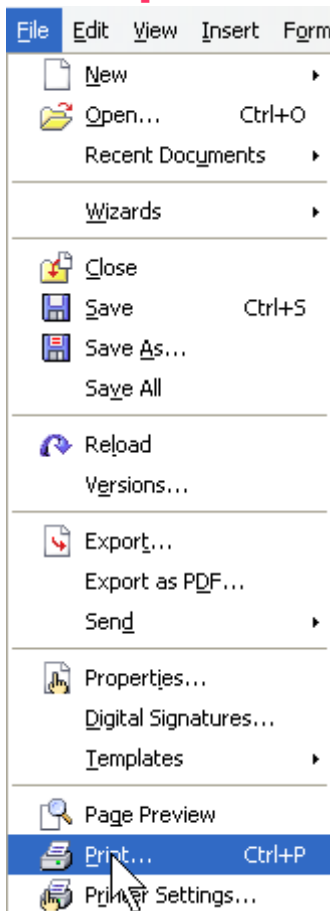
File Edit View Insert Form

New
Open... Ctrl+O
Recent Documents

Wizards

Close
Save Ctrl+S
Save As...
Save All

Reload
Versions...

Export...
Export as PDF...
Send

Properties...
Digital Signatures...
Templates

Page Preview
Print... Ctrl+P
Printer Settings...